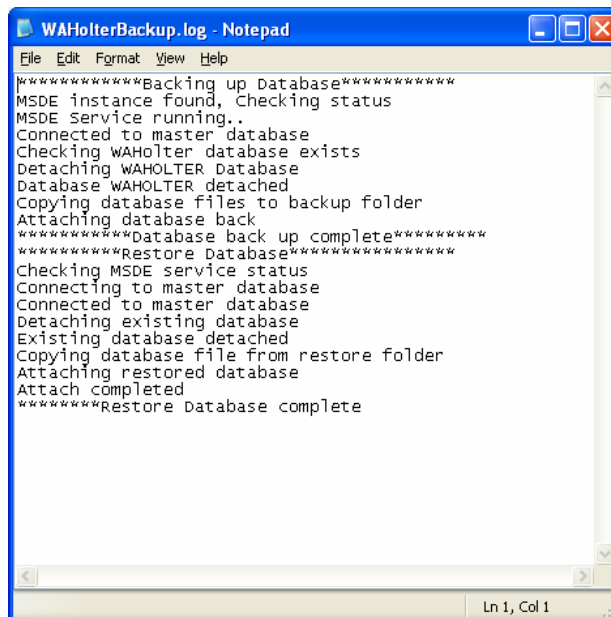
WAHolterBackup.log - Notepad

File Edit Format View Help

************Backing up Database***********
MSDE instance found, Checking status
MSDE Service running..
Connected to master database
Checking WAHolter database exists
Detaching WAHOLTER Database
Database WAHOLTER detached
Copying database files to backup folder
Attaching database back
***********Database back up complete*********
**********Restore Database****************
Checking MSDE service status
Connecting to master database
Connected to master database
Detaching existing database
Existing database detached
Copying database file from restore folder
Attaching restored database
Attach completed
********Restore Database complete

Ln 1, Col 1